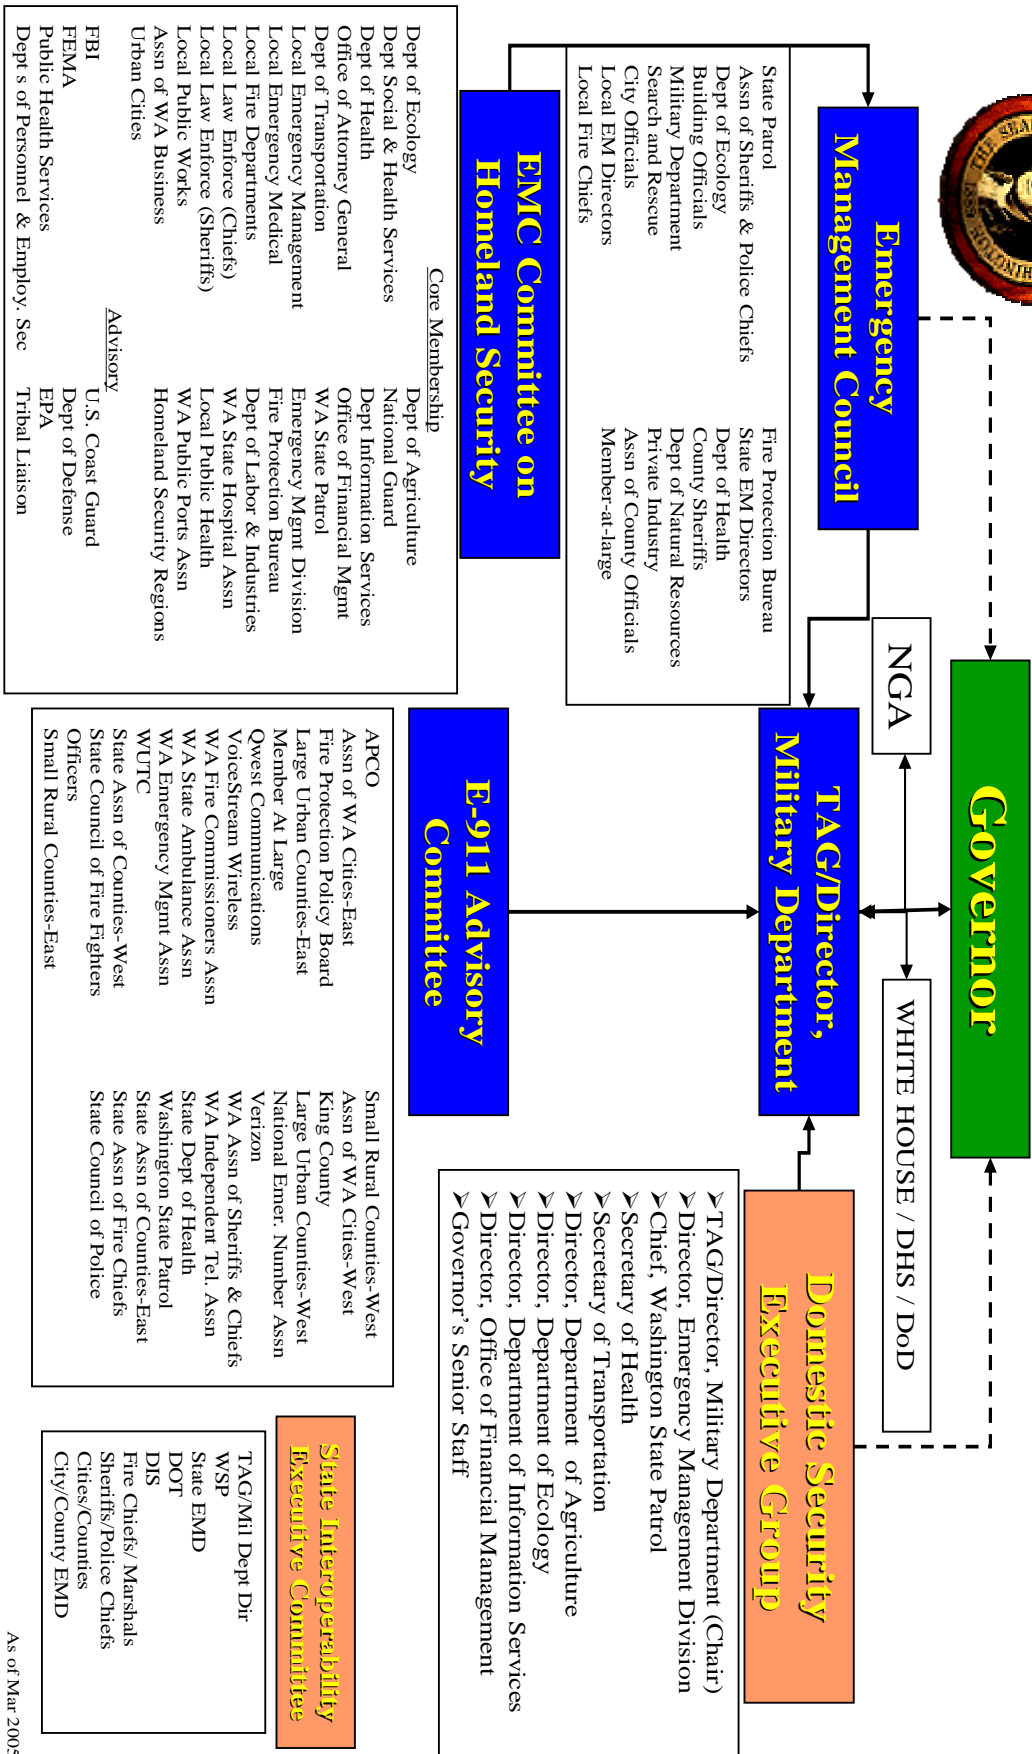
Governor

NGA

WHITE HOUSE / DHS / DoD

Emergency Management Council

State Patrol
Assn of Sheriffs & Police Chiefs
Dept of Ecology
Building Officials
Military Department
Search and Rescue
City Officials
Local EM Directors
Local Fire Chiefs

Fire Protection Bureau
State EM Directors
Dept of Health
County Sheriffs
Dept of Natural Resources
Private Industry
Assn of County Officials
Member-at-large

TAG/Director, Military Department

EMC Committee on Homeland Security

Core Membership

Dept of Ecology
Dept Social & Health Services
Dept of Health
Office of Attorney General
Dept of Transportation
Local Emergency Management
Local Emergency Medical
Local Fire Departments
Local Law Enforce (Chiefs)
Local Law Enforce (Sheriffs)
Local Public Works
Assn of WA Business
Urban Cities

Dept of Agriculture
National Guard
Dept Information Services
Office of Financial Mgmt
WA State Patrol
Emergency Mgmt Division
Fire Protection Bureau
Dept of Labor & Industries
WA State Hospital Assn
Local Public Health
WA Public Ports Assn
Homeland Security Regions

Advisory

FBI
FEMA
Public Health Services
Dept s of Personnel & Employ. Sec

U.S. Coast Guard
Dept of Defense
EPA
Tribal Liaison

E-911 Advisory Committee

APCO
Assn of WA Cities-East
Fire Protection Policy Board
Large Urban Counties-East
Member At Large
Qwest Communications
VoiceStream Wireless
WA Fire Commissioners Assn
WA State Ambulance Assn
WA Emergency Mgmt Assn
WUTC
State Assn of Counties-West
State Council of Fire Fighters Officers
Small Rural Counties-East

Small Rural Counties-West
Assn of WA Cities-West
King County
Large Urban Counties-West
National Emer. Number Assn
Verizon
WA Assn of Sheriffs & Chiefs
WA Independent Tel. Assn
State Dept of Health
Washington State Patrol
State Assn of Counties-East
State Assn of Fire Chiefs
State Council of Police

Domestic Security Executive Group

➢TAG/Director, Military Department (Chair)
➢Director, Emergency Management Division
➢Chief, Washington State Patrol
➢Secretary of Health
➢Secretary of Transportation
➢Director, Department of Agriculture
➢Director, Department of Ecology
➢Director, Department of Information Services
➢Director, Office of Financial Management
➢Governor’s Senior Staff

State Interoperability Executive Committee

TAG/Mil Dept Dir
WSP
State EMD
DOT
DIS
Fire Chiefs/ Marshals
Sheriffs/Police Chiefs
Cities/Counties
City/County EMD

As of Mar 200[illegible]